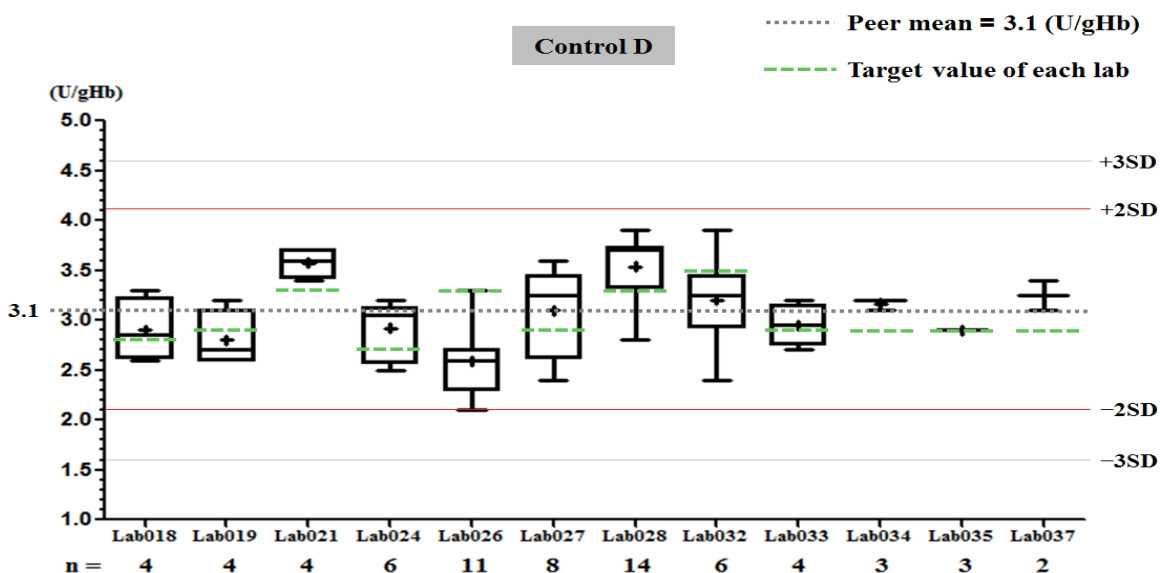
Peer mean = 3.1 (U/gHb)
Control D
Target value of each lab
(U/gHb)
5.0
4.5
4.0
3.5
3.1
3.0
2.5
2.0
1.5
1.0
+3SD
+2SD
−2SD
−3SD

| | Lab018 | Lab019 | Lab021 | Lab024 | Lab026 | Lab027 | Lab028 | Lab032 | Lab033 | Lab034 | Lab035 | Lab037 |
|---|---|---|---|---|---|---|---|---|---|---|---|---|
| n = | 4 | 4 | 4 | 6 | 11 | 8 | 14 | 6 | 4 | 3 | 3 | 2 |